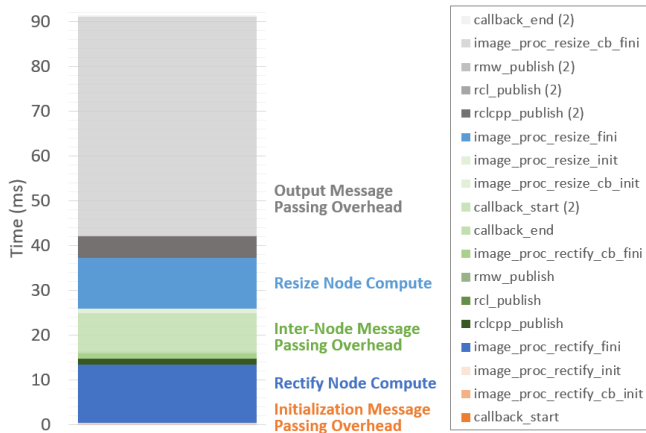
90
80
70
60
50
40
30
20
10
0

Time (ms)

Output Message Passing Overhead

Resize Node Compute

Inter-Node Message Passing Overhead

Rectify Node Compute

Initialization Message Passing Overhead

callback_end (2)
image_proc_resize_cb_fini
rmw_publish (2)
rcl_publish (2)
rclcpp_publish (2)
image_proc_resize_fini
image_proc_resize_init
image_proc_resize_cb_init
callback_start (2)
callback_end
image_proc_rectify_cb_fini
rmw_publish
rcl_publish
rclcpp_publish
image_proc_rectify_fini
image_proc_rectify_init
image_proc_rectify_cb_init
callback_start